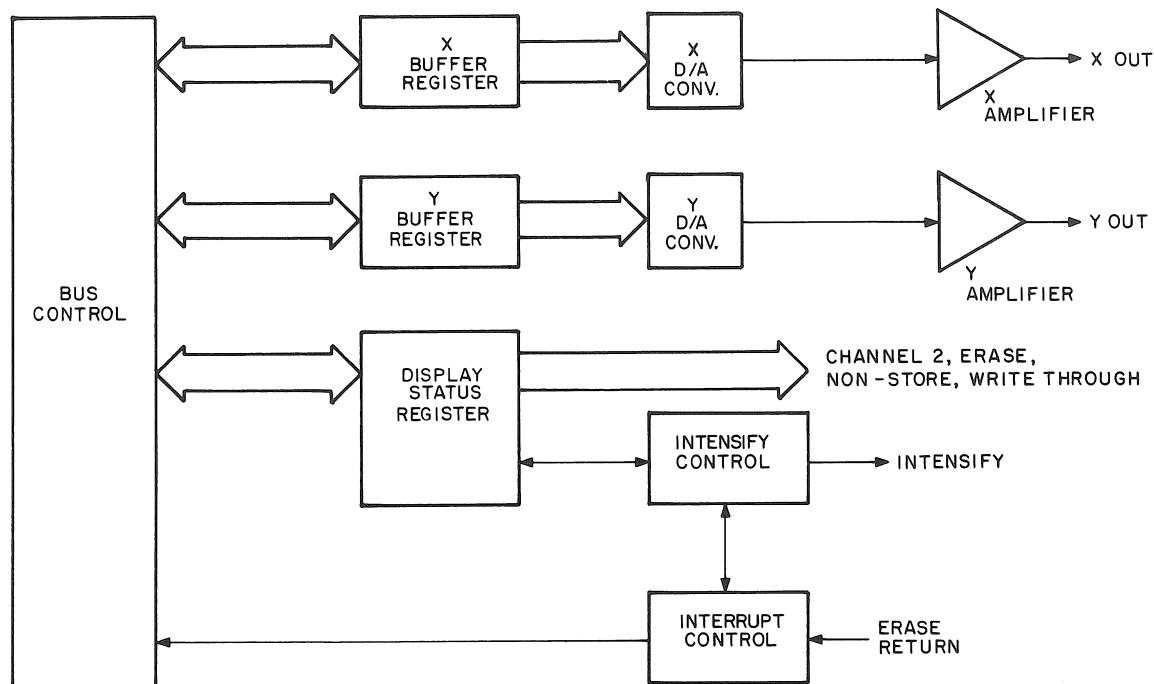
BUS CONTROL

X BUFFER REGISTER

X D/A CONV.

X AMPLIFIER

X OUT

Y BUFFER REGISTER

Y D/A CONV.

Y AMPLIFIER

Y OUT

DISPLAY STATUS REGISTER

CHANNEL 2, ERASE, NON-STORE, WRITE THROUGH

INTENSIFY CONTROL

INTENSIFY

INTERRUPT CONTROL

ERASE RETURN